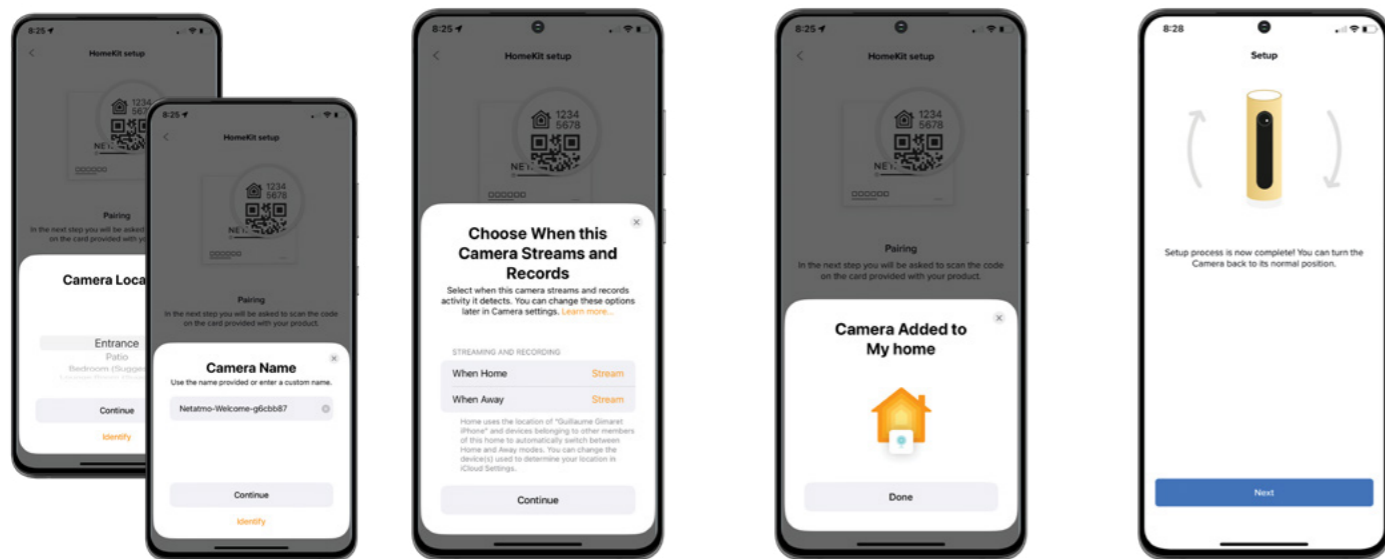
8:25

HomeKit setup

1234
5678

NE

Pairing

In the next step you will be asked to the card provided with yo

Camera Loca

Entrance
Patio
Bedroom (Sugge

Continue

Identify

8:25

HomeKit setup

1234
5678

Pairing

In the next step you will be asked to scan the code on the card provided with your product.

Camera Name

Use the name provided or enter a custom name.

Netatmo-Welcome-g6cbb87

Continue

Identify

8:25

HomeKit setup

1234
5678

NE

Choose When this Camera Streams and Records

Select when this camera streams and records activity it detects. You can change these options later in Camera settings. Learn more...

STREAMING AND RECORDING

When Home Stream

When Away Stream

Home uses the location of "Guillaume Gimaret iPhone" and devices belonging to other members of this home to automatically switch between Home and Away modes. You can change the device(s) used to determine your location in iCloud Settings.

Continue

8:25

HomeKit setup

1234
5678

NE

Pairing

In the next step you will be asked to scan the code on the card provided with your product.

Camera Added to My home

Done

8:28

Setup

Setup process is now complete! You can turn the Camera back to its normal position.

Next